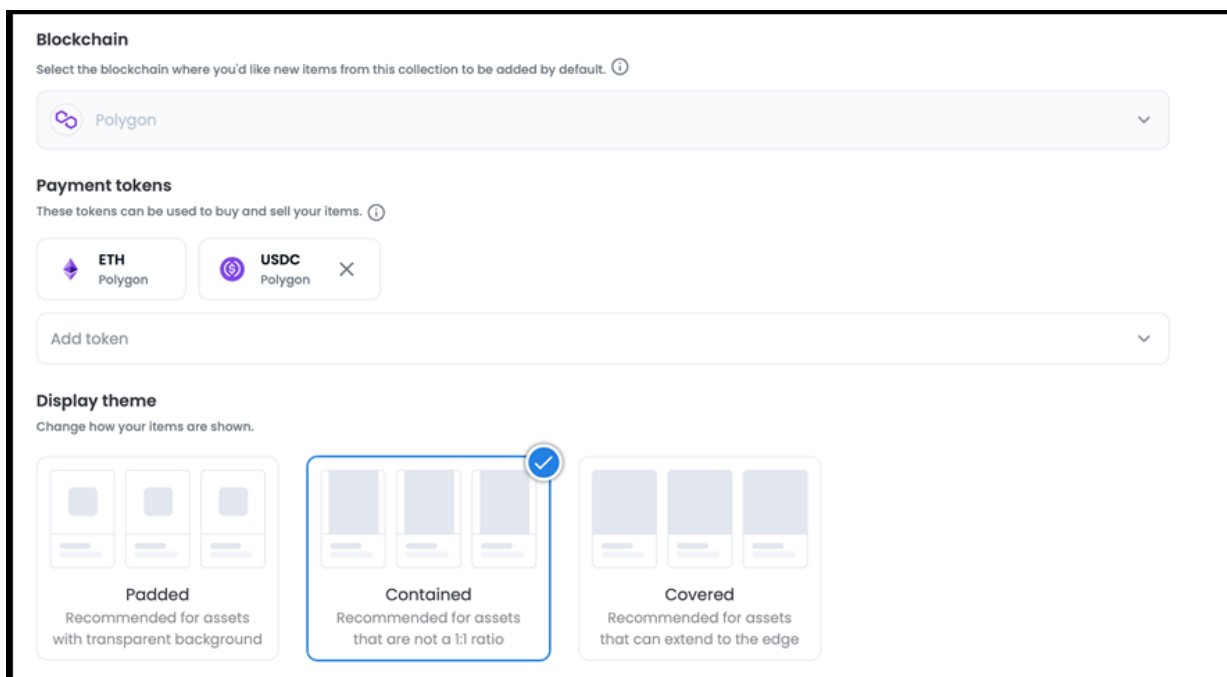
Blockchain

Select the blockchain where you'd like new items from this collection to be added by default.

Polygon

Payment tokens

These tokens can be used to buy and sell your items.

ETH
Polygon

USDC
Polygon

Add token

Display theme

Change how your items are shown.

Padded
Recommended for assets with transparent background

Contained
Recommended for assets that are not a 1:1 ratio

Covered
Recommended for assets that can extend to the edge